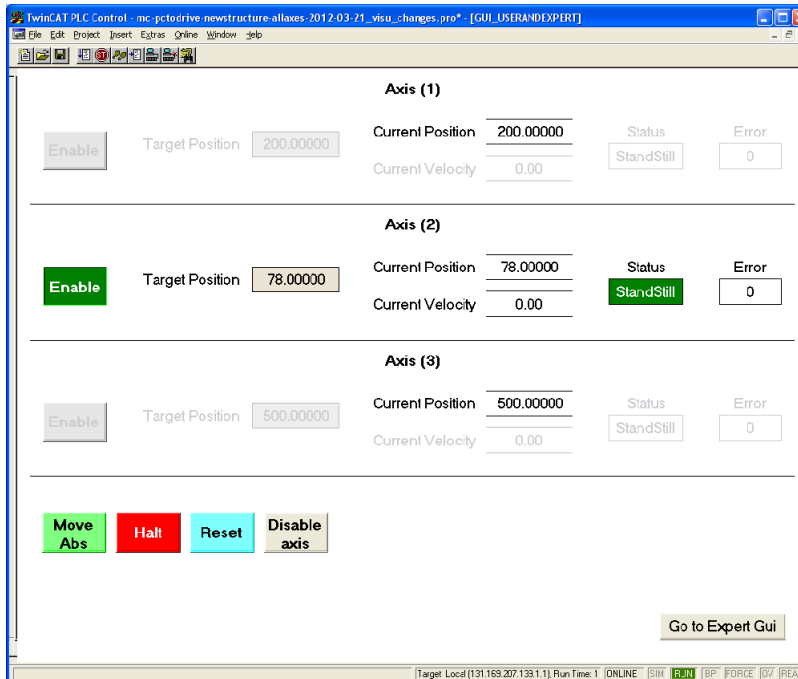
TwinCAT PLC Control - mc-pctodrive-newstructure-allaxes-2012-03-21_visu_changes.pro* - [GUI_USERANDEXPERT]

File Edit Project Insert Extras Online Window Help

Axis (1)

Enable

Target Position 200.00000

Current Position 200.00000

Current Velocity 0.00

Status StandStill

Error 0

Axis (2)

Enable

Target Position 78.00000

Current Position 78.00000

Current Velocity 0.00

Status StandStill

Error 0

Axis (3)

Enable

Target Position 500.00000

Current Position 500.00000

Current Velocity 0.00

Status StandStill

Error 0

Move Abs

Halt

Reset

Disable axis

Go to Expert Gui

Target: Local (131.169.207.133.1.1), Run Time: 1 ONLINE SIM RUN BP FORCE OV REA